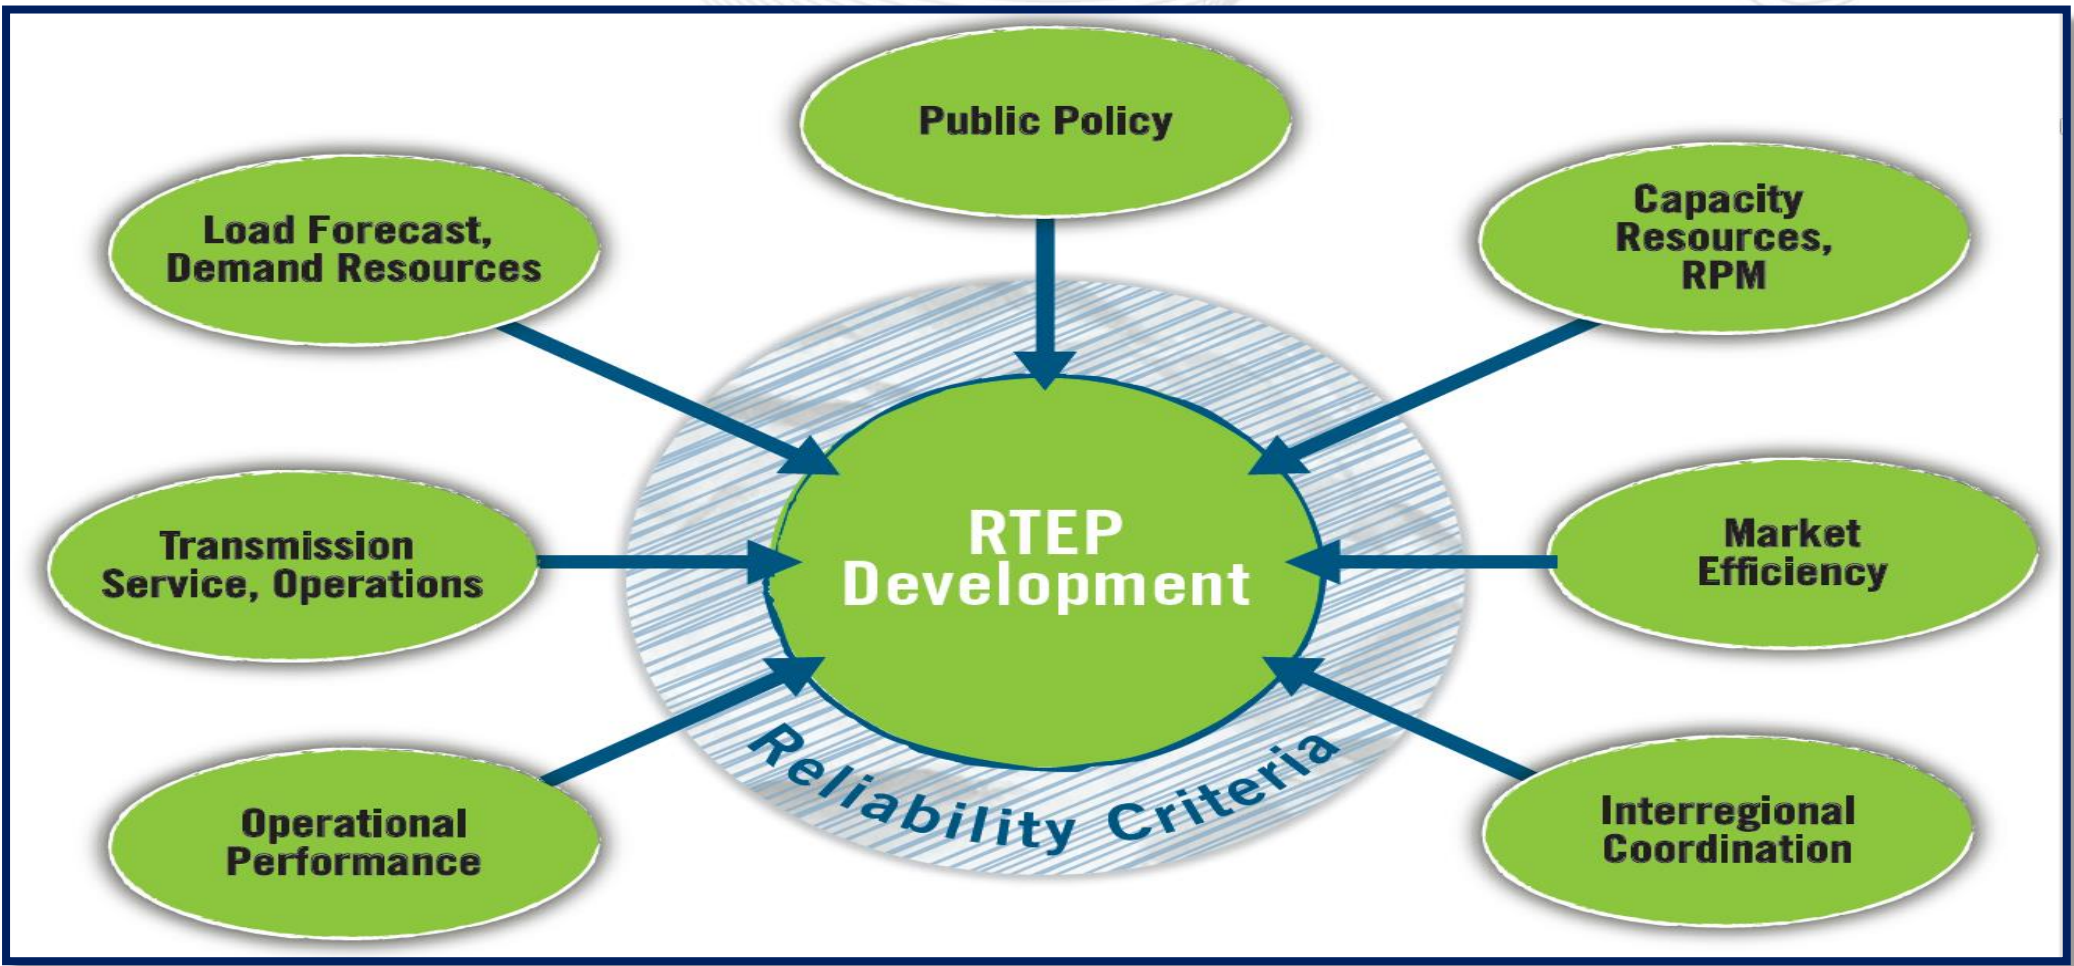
Public Policy

Load Forecast, Demand Resources

Capacity Resources, RPM

Transmission Service, Operations

RTEP Development

Market Efficiency

Operational Performance

Reliability Criteria

Interregional Coordination